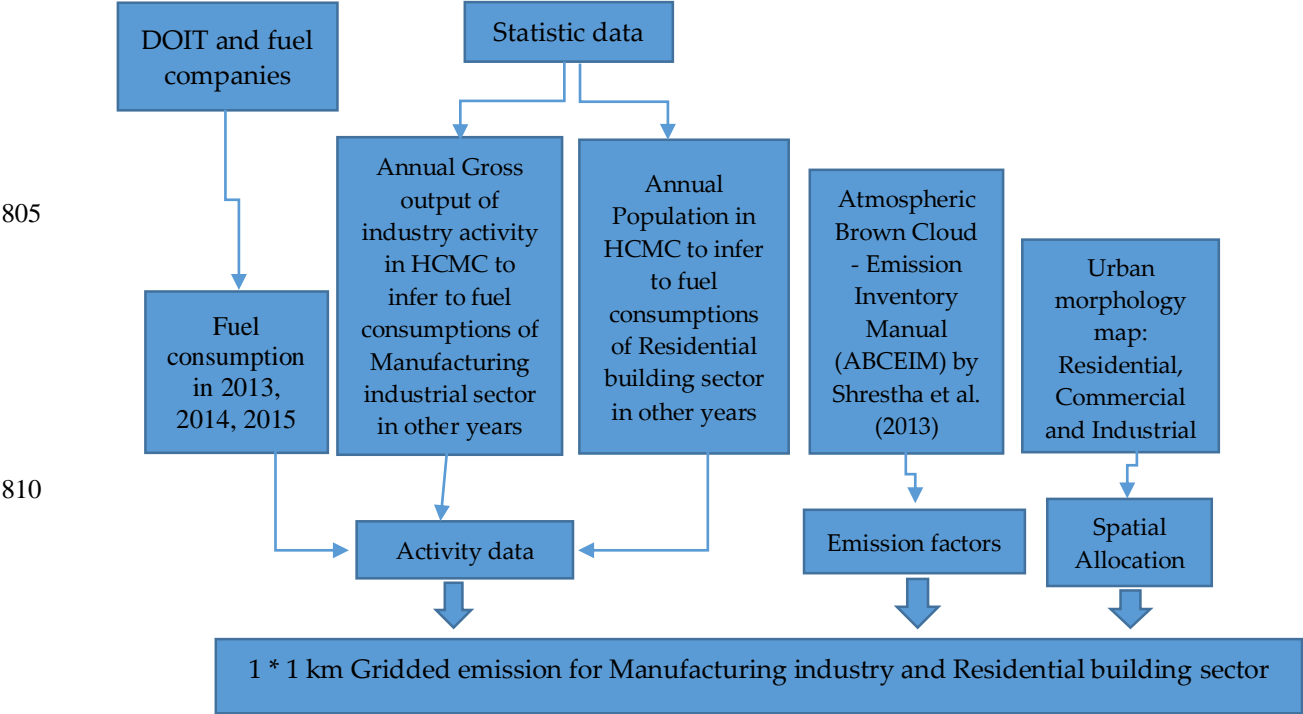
DOIT and fuel companies

Statistic data

805

Annual Gross output of industry activity in HCMC to infer to fuel consumptions of Manufacturing industrial sector in other years

Annual Population in HCMC to infer to fuel consumptions of Residential building sector in other years

Atmospheric Brown Cloud - Emission Inventory Manual (ABCEIM) by Shrestha et al. (2013)

Urban morphology map: Residential, Commercial and Industrial

Fuel consumption in 2013, 2014, 2015

810

Activity data

Emission factors

Spatial Allocation

1 * 1 km Gridded emission for Manufacturing industry and Residential building sector